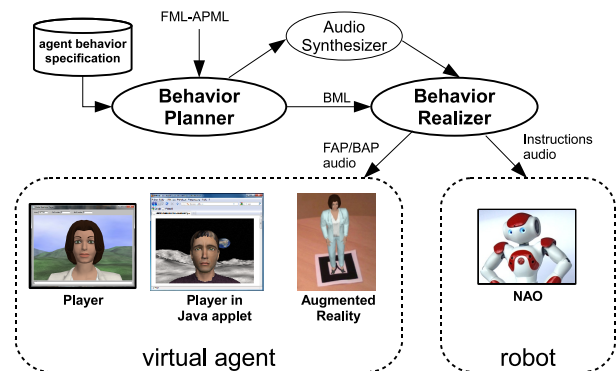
agent behavior specification

FML-APML

Audio Synthesizer

Behavior Planner

BML

Behavior Realizer

FAP/BAP audio

Instructions audio

Player

Player in Java applet

Augmented Reality

NAO

virtual agent

robot